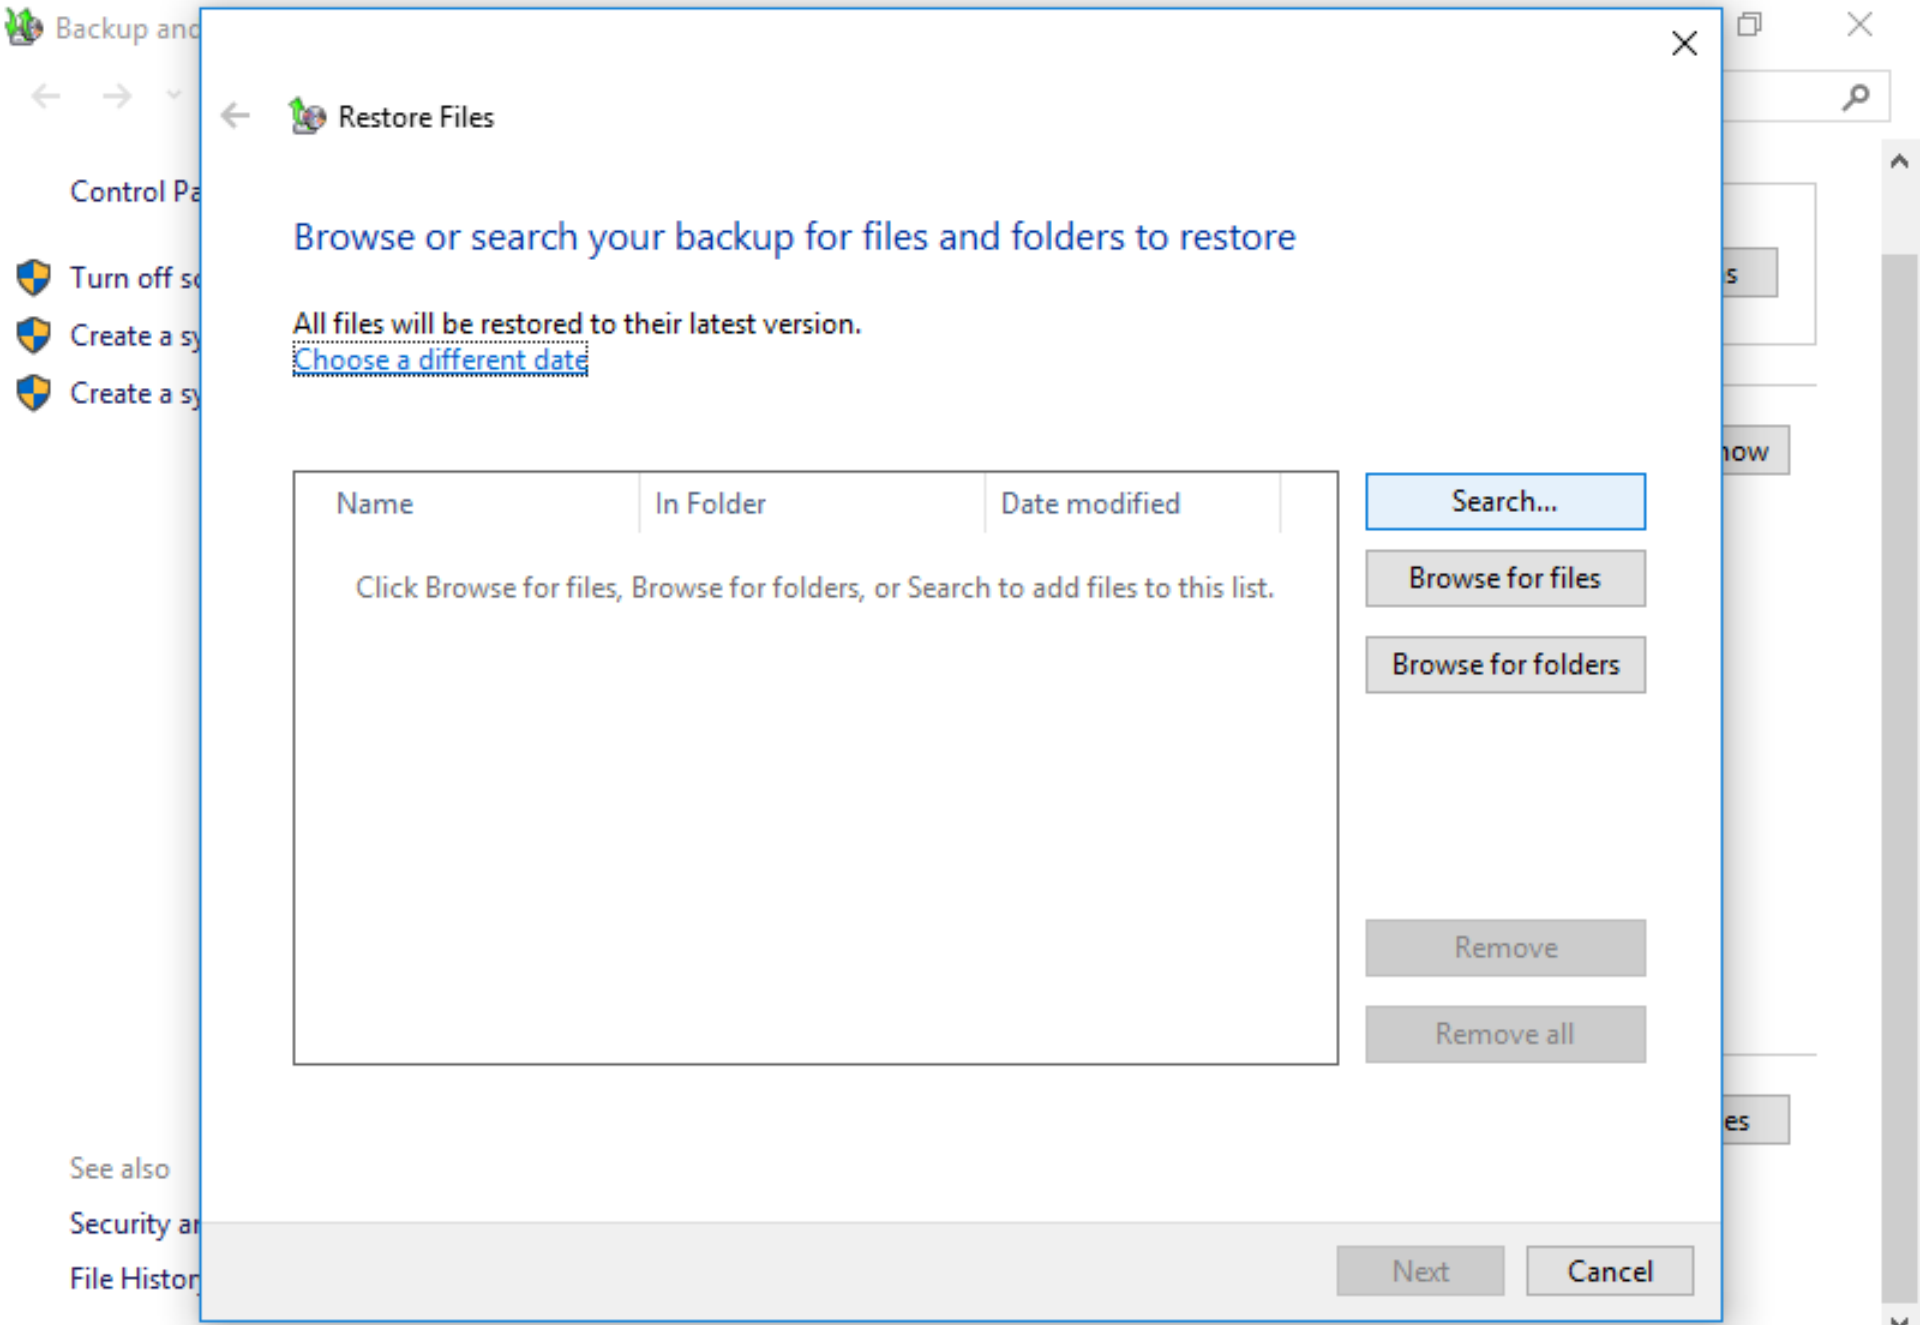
Backup and

Control Pa

Turn off sc

Create a sy

Create a sy

See also

Security ar

File Histor

s

now

es

Restore Files

Browse or search your backup for files and folders to restore

All files will be restored to their latest version.
Choose a different date

| Name | In Folder | Date modified |
|---|---|---|

Click Browse for files, Browse for folders, or Search to add files to this list.

Search...

Browse for files

Browse for folders

Remove

Remove all

Next

Cancel